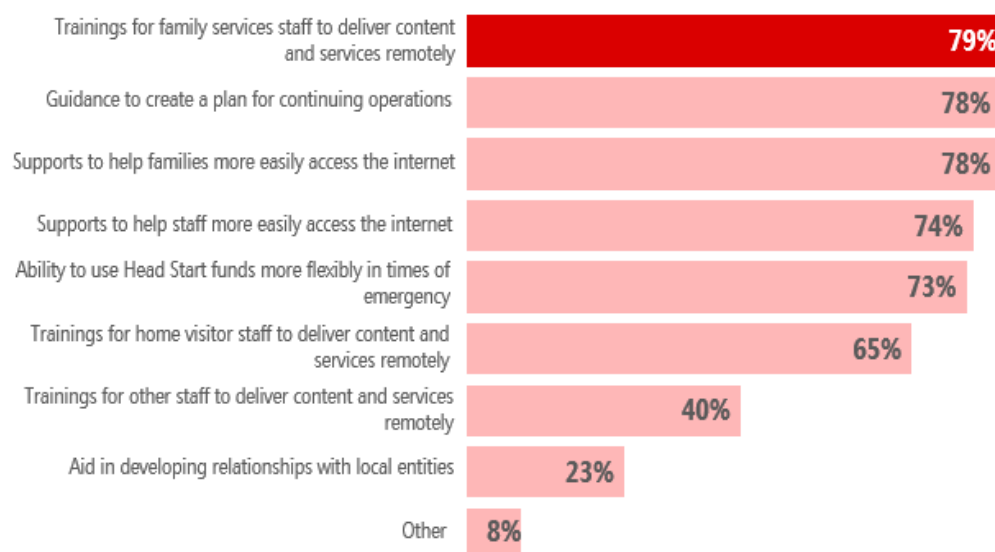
Trainings for family services staff to deliver content and services remotely 79%

Guidance to create a plan for continuing operations 78%

Supports to help families more easily access the internet 78%

Supports to help staff more easily access the internet 74%

Ability to use Head Start funds more flexibly in times of emergency 73%

Trainings for home visitor staff to deliver content and services remotely 65%

Trainings for other staff to deliver content and services remotely 40%

Aid in developing relationships with local entities 23%

Other 8%